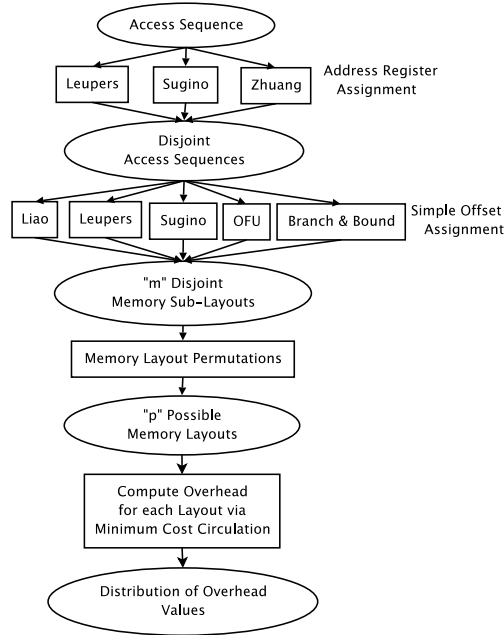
Access Sequence

Leupers

Sugino

Zhuang

Address Register Assignment

Disjoint Access Sequences

Liao

Leupers

Sugino

OFU

Branch & Bound

Simple Offset Assignment

"m" Disjoint Memory Sub-Layouts

Memory Layout Permutations

"p" Possible Memory Layouts

Compute Overhead for each Layout via Minimum Cost Circulation

Distribution of Overhead Values